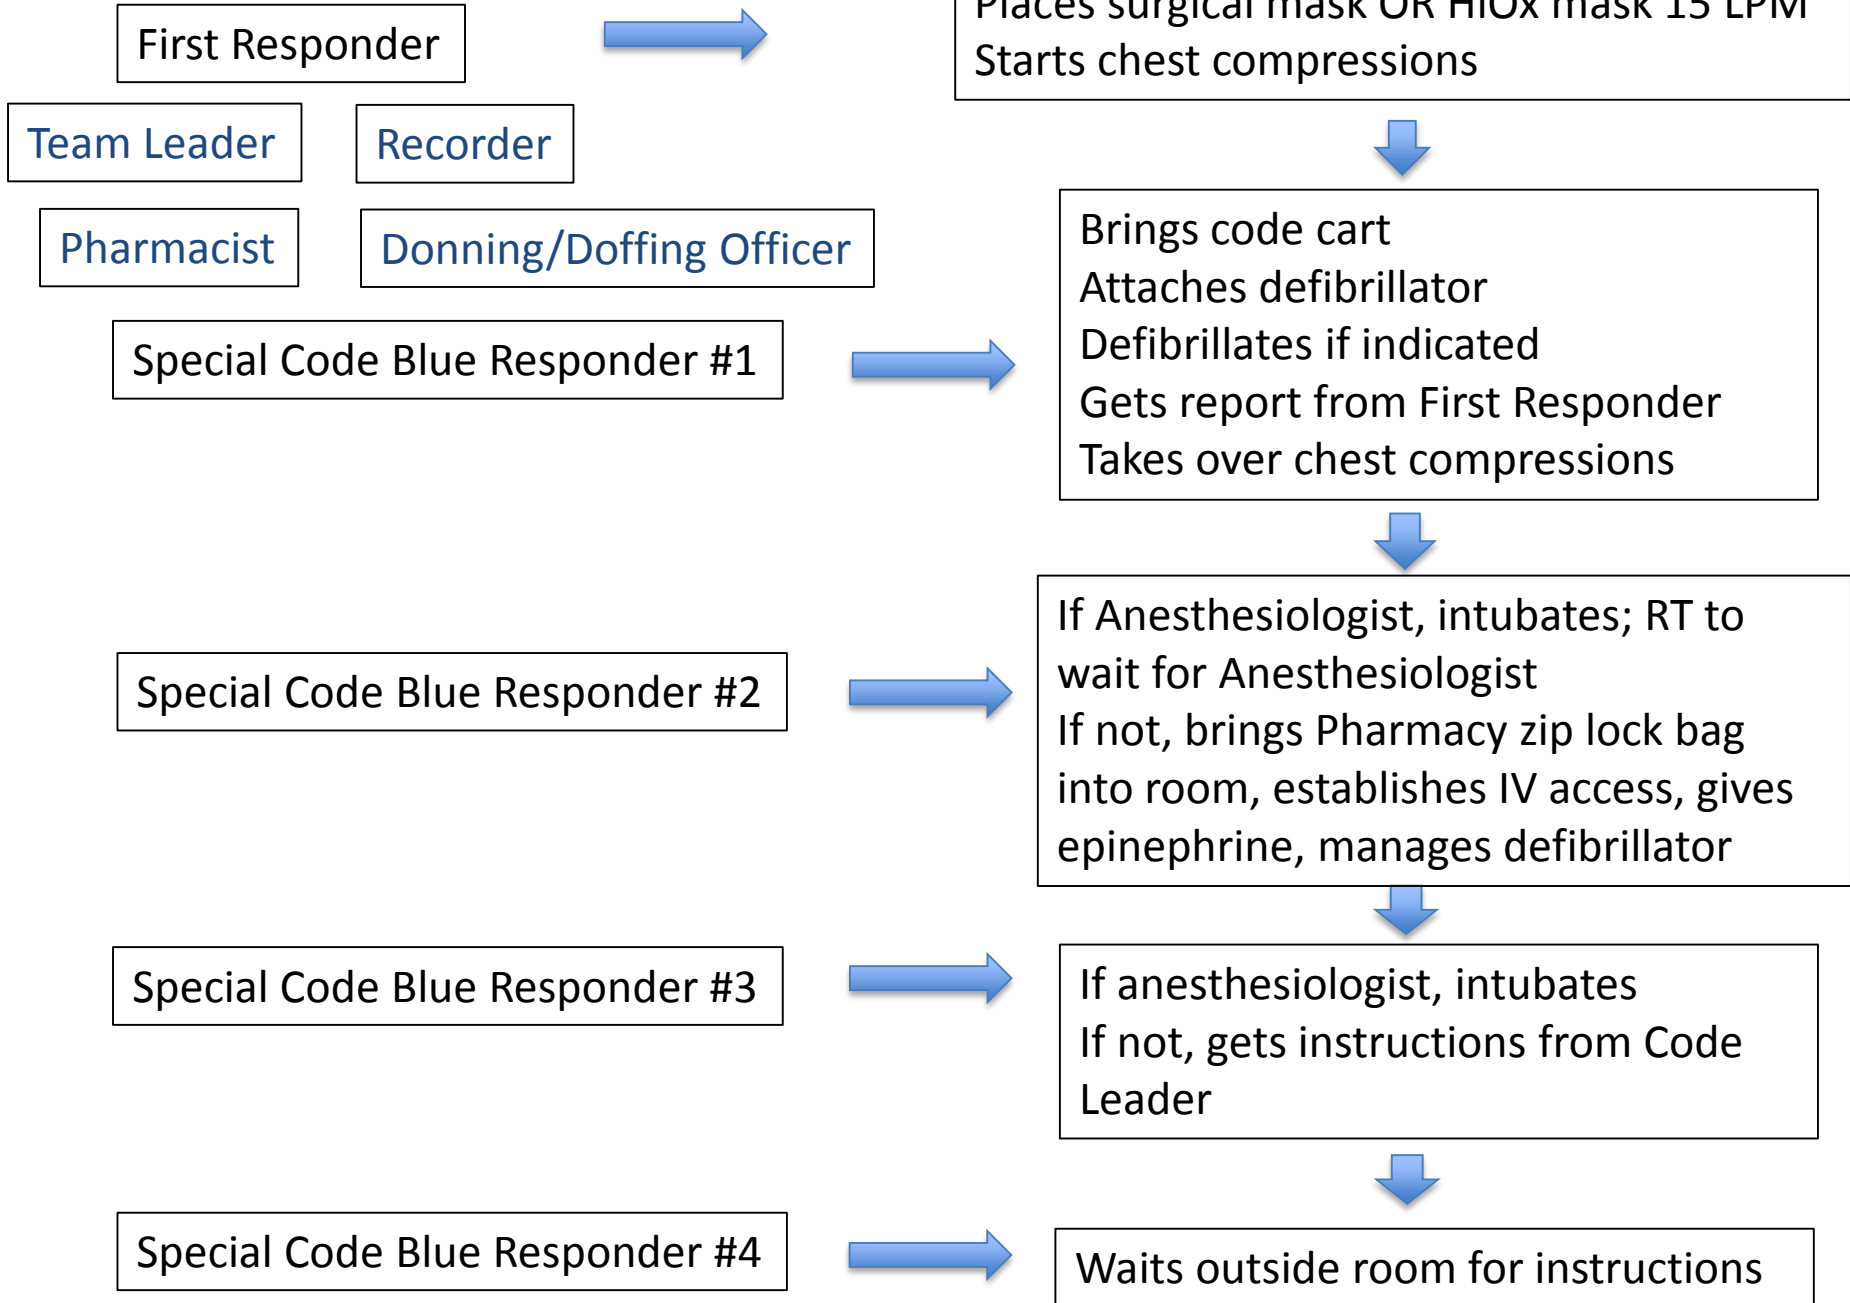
First Responder

Places surgical mask OR HiOx mask 15 LPM
Starts chest compressions

Team Leader

Recorder

Pharmacist

Donning/Doffing Officer

Special Code Blue Responder #1

Brings code cart
Attaches defibrillator
Defibrillates if indicated
Gets report from First Responder
Takes over chest compressions

Special Code Blue Responder #2

If Anesthesiologist, intubates; RT to wait for Anesthesiologist
If not, brings Pharmacy zip lock bag into room, establishes IV access, gives epinephrine, manages defibrillator

Special Code Blue Responder #3

If anesthesiologist, intubates
If not, gets instructions from Code Leader

Special Code Blue Responder #4

Waits outside room for instructions